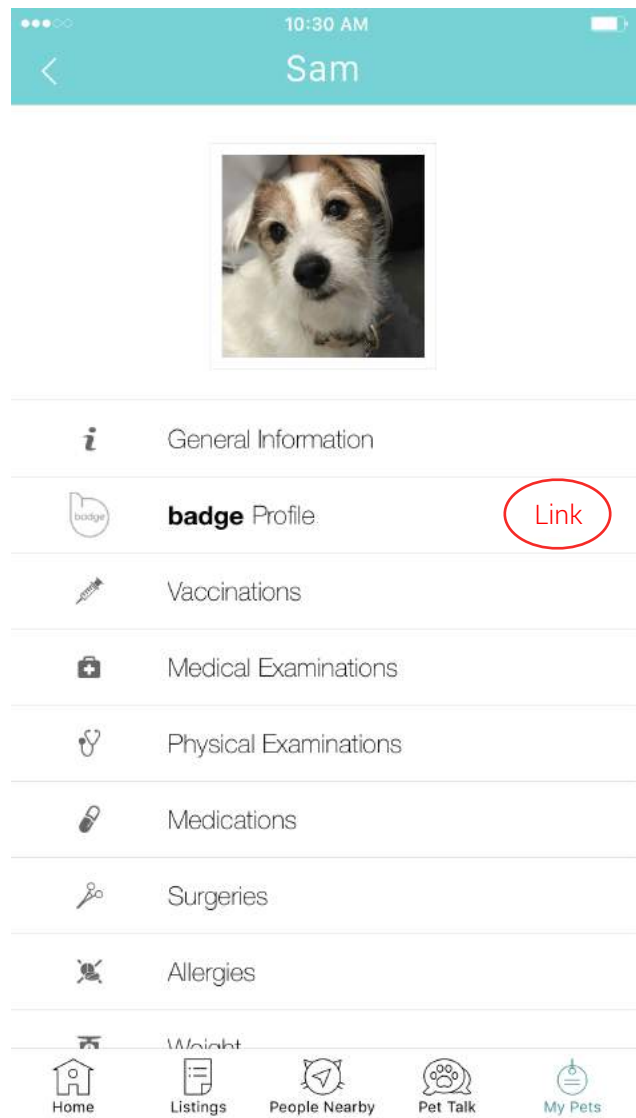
10:30 AM

Sam

General Information

badge

**badge** Profile

Link

Vaccinations

Medical Examinations

Physical Examinations

Medications

Surgeries

Allergies

Weight

Home

Listings

People Nearby

Pet Talk

My Pets